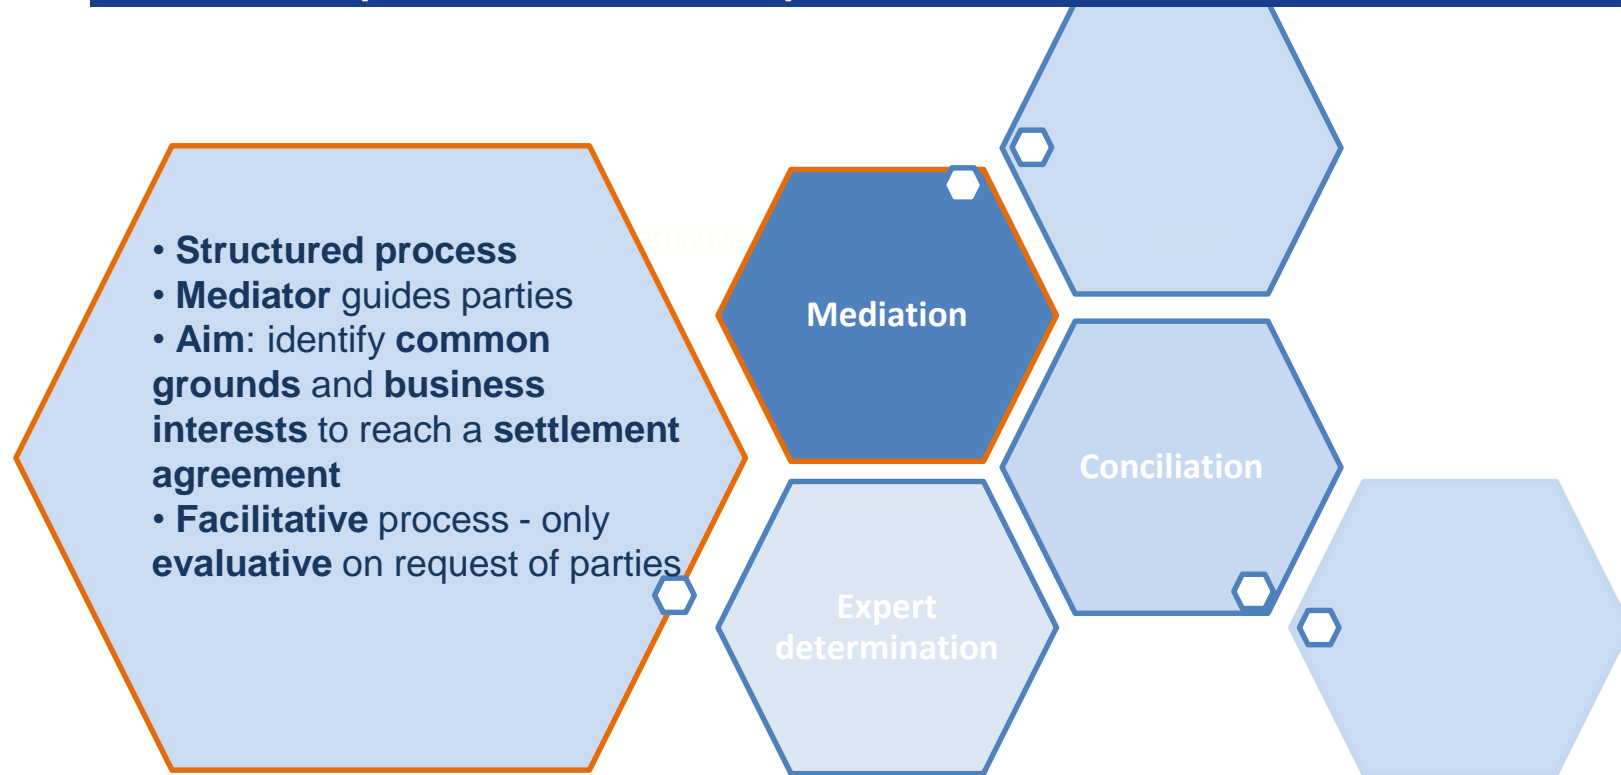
• **Structured process**
• **Mediator** guides parties
• **Aim**: identify **common grounds** and **business interests** to reach a **settlement agreement**
• **Facilitative** process - only **evaluative** on request of parties

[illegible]rnative

Mediation

Conciliation

Expert determination